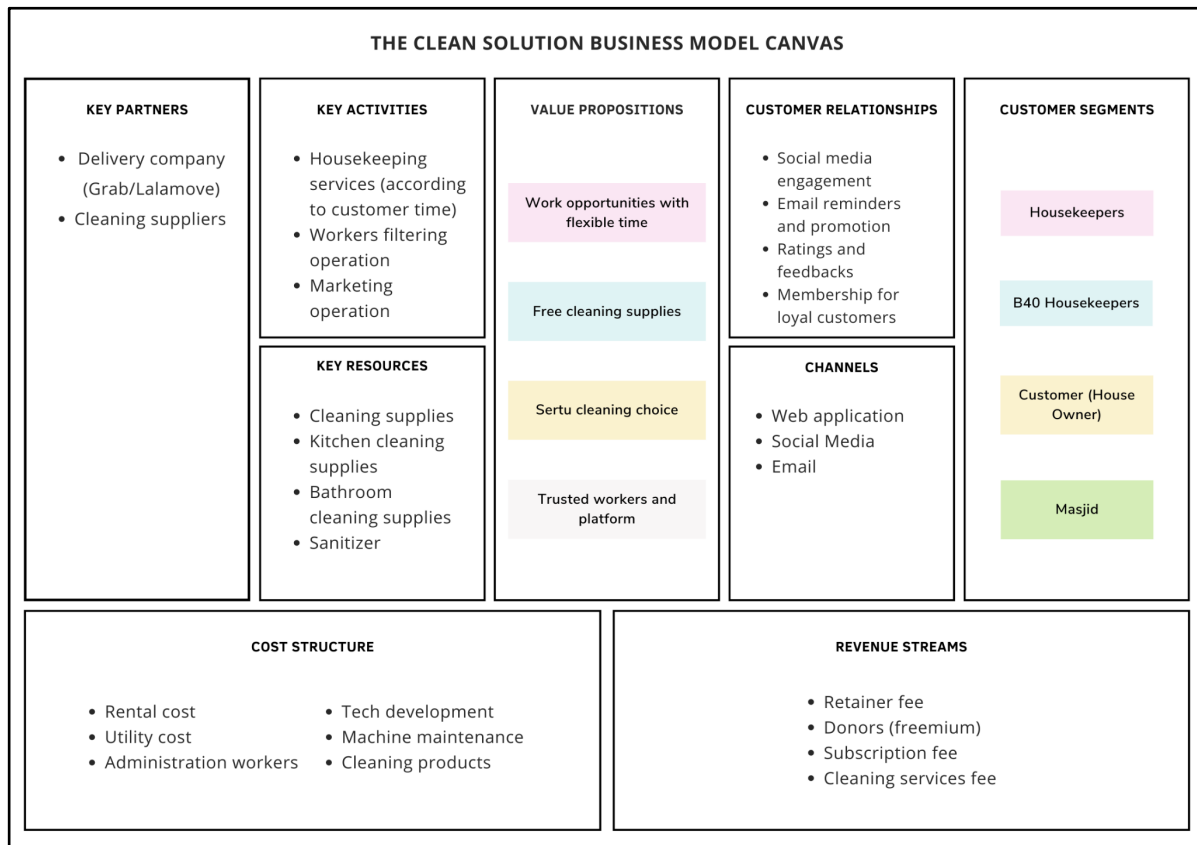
THE CLEAN SOLUTION BUSINESS MODEL CANVAS

KEY PARTNERS

- Delivery company (Grab/Lalamove)
- Cleaning suppliers

KEY ACTIVITIES

- Housekeeping services (according to customer time)
- Workers filtering operation
- Marketing operation

KEY RESOURCES

- Cleaning supplies
- Kitchen cleaning supplies
- Bathroom cleaning supplies
- Sanitizer

VALUE PROPOSITIONS

Work opportunities with flexible time

Free cleaning supplies

Sertu cleaning choice

Trusted workers and platform

CUSTOMER RELATIONSHIPS

- Social media engagement
- Email reminders and promotion
- Ratings and feedbacks
- Membership for loyal customers

CHANNELS

- Web application
- Social Media
- Email

CUSTOMER SEGMENTS

Housekeepers

B40 Housekeepers

Customer (House Owner)

Masjid

COST STRUCTURE

- Rental cost
- Utility cost
- Administration workers

- Tech development
- Machine maintenance
- Cleaning products

REVENUE STREAMS

- Retainer fee
- Donors (freemium)
- Subscription fee
- Cleaning services fee